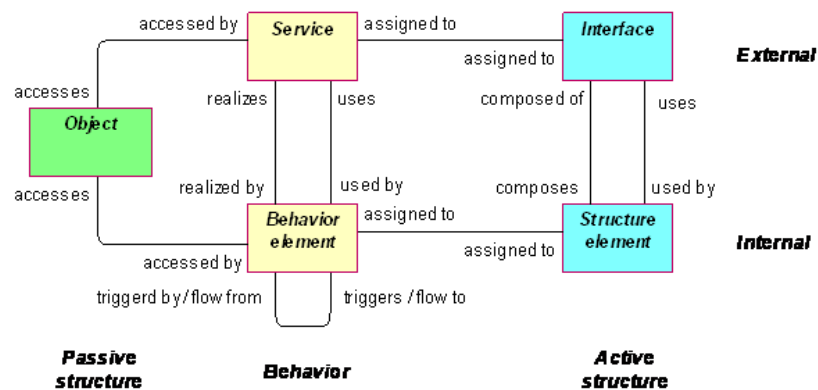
accessed by
Service
assigned to
Interface
External
assigned to
accesses
realizes
uses
composed of
uses
Object
accesses
realized by
used by
composes
used by
Behavior element
assigned to
Structure element
assigned to
Internal
accessed by
triggerd by/flow from
triggers /flow to
Passive structure
Behavior
Active structure